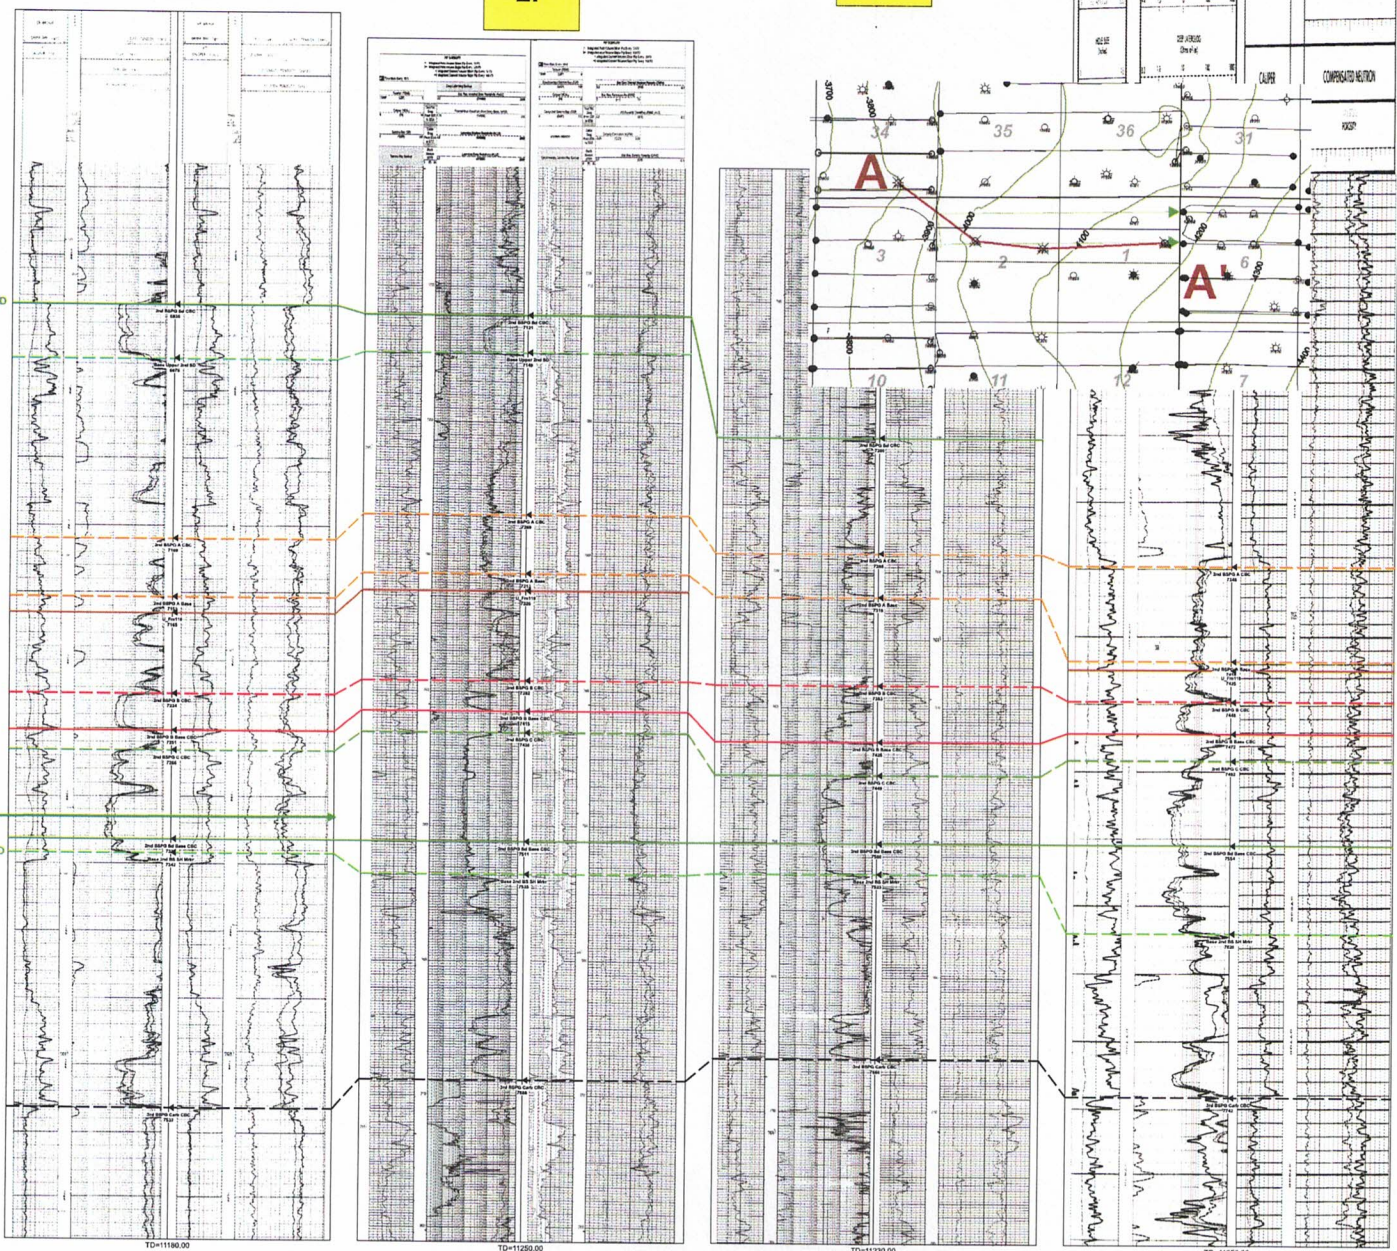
2nd BSPG Sd CBC
Base Upper 2nd SD
2nd BSPG A CBC
2nd BSPG A Base
2nd BSPG B CBC
2nd BSPG B Base CBC
2nd BSPG C CBC
2nd BSPG Sd Base CBC
Base 2nd BS Sh Mrkr
2nd BSPG Carb CBC
TD=11180.00
2nd BSPG Sd CBC
Base Upper 2nd SD
2nd BSPG A CBC
2nd BSPG A Base
2nd BSPG B CBC
2nd BSPG B Base CBC
2nd BSPG C CBC
2nd BSPG Sd Base CBC
Base 2nd BS Sh Mrkr
2nd BSPG Carb CBC
TD=11250.00
2nd BSPG Sd CBC
2nd BSPG A CBC
2nd BSPG A Base
2nd BSPG B CBC
2nd BSPG B Base CBC
2nd BSPG C CBC
2nd BSPG Sd Base CBC
Base 2nd BS Sh Mrkr
2nd BSPG Carb CBC
TD=11230.00
2nd BSPG A CBC
2nd BSPG B CBC
2nd BSPG B Base CBC
2nd BSPG C CBC
2nd BSPG Sd Base CBC
Base 2nd BS Sh Mrkr
2nd BSPG Carb CBC
HOLE SIZE
CALIPER
COMPENSATED NEUTRON
3700
3800
4000
3900
4100
4200
4300
4400
4800
A
A'
34
35
36
31
3
2
1
6
10
11
12
7